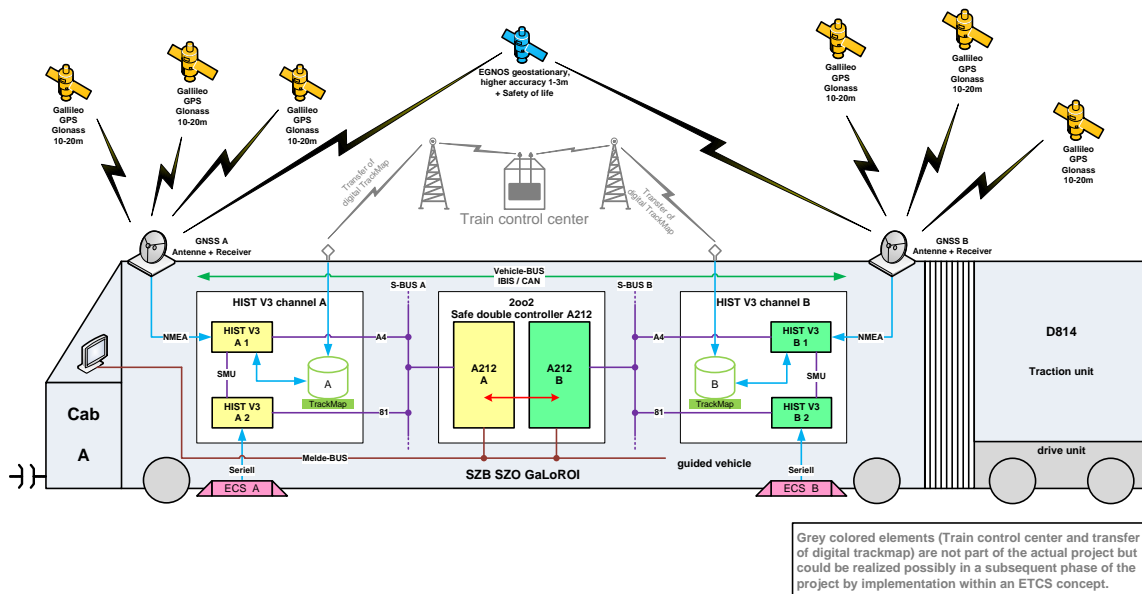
Gallileo
GPS
Glonass
10-20m

Gallileo
GPS
Glonass
10-20m

Gallileo
GPS
Glonass
10-20m

EGNOS geostationary, higher accuracy 1-3m + Safety of life

Gallileo
GPS
Glonass
10-20m

Gallileo
GPS
Glonass
10-20m

Gallileo
GPS
Glonass
10-20m

Transfer of digital TrackMap

Train control center

Transfer of digital TrackMap

GNSS A
Antenne + Receiver

GNSS B
Antenne + Receiver

Vehicle-BUS
IBIS / CAN

S-BUS A

S-BUS B

HIST V3 channel A

2oo2
Safe double controller A212

HIST V3 channel B

D814

Traction unit

NMEA

HIST V3
A 1

A4

A4

HIST V3
B 1

NMEA

SMU

A

A212
A

A212
B

B

SMU

TrackMap

TrackMap

HIST V3
A 2

81

81

HIST V3
B 2

Cab

A

Melde-BUS

guided vehicle

drive unit

Seriell

Seriell

SZB SZO GaLoROI

ECS A

ECS B

Grey colored elements (Train control center and transfer of digital trackmap) are not part of the actual project but could be realized possibly in a subsequent phase of the project by implementation within an ETCS concept.